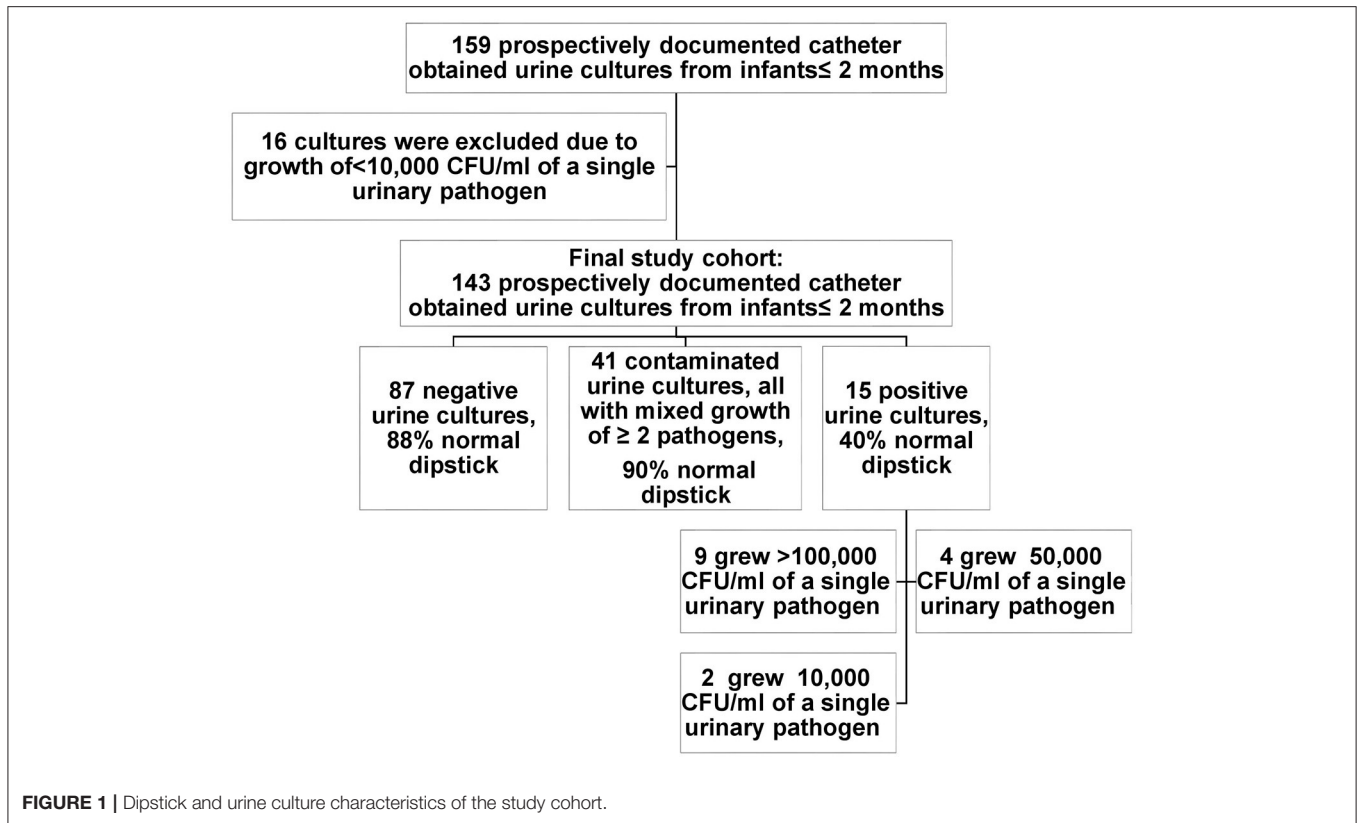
159 prospectively documented catheter obtained urine cultures from infants≤ 2 months

16 cultures were excluded due to growth of<10,000 CFU/ml of a single urinary pathogen

Final study cohort:
143 prospectively documented catheter obtained urine cultures from infants≤ 2 months

87 negative urine cultures, 88% normal dipstick

41 contaminated urine cultures, all with mixed growth of ≥ 2 pathogens,
90% normal dipstick

15 positive urine cultures, 40% normal dipstick

9 grew >100,000 CFU/ml of a single urinary pathogen

4 grew 50,000 CFU/ml of a single urinary pathogen

2 grew 10,000 CFU/ml of a single urinary pathogen

FIGURE 1 | Dipstick and urine culture characteristics of the study cohort.